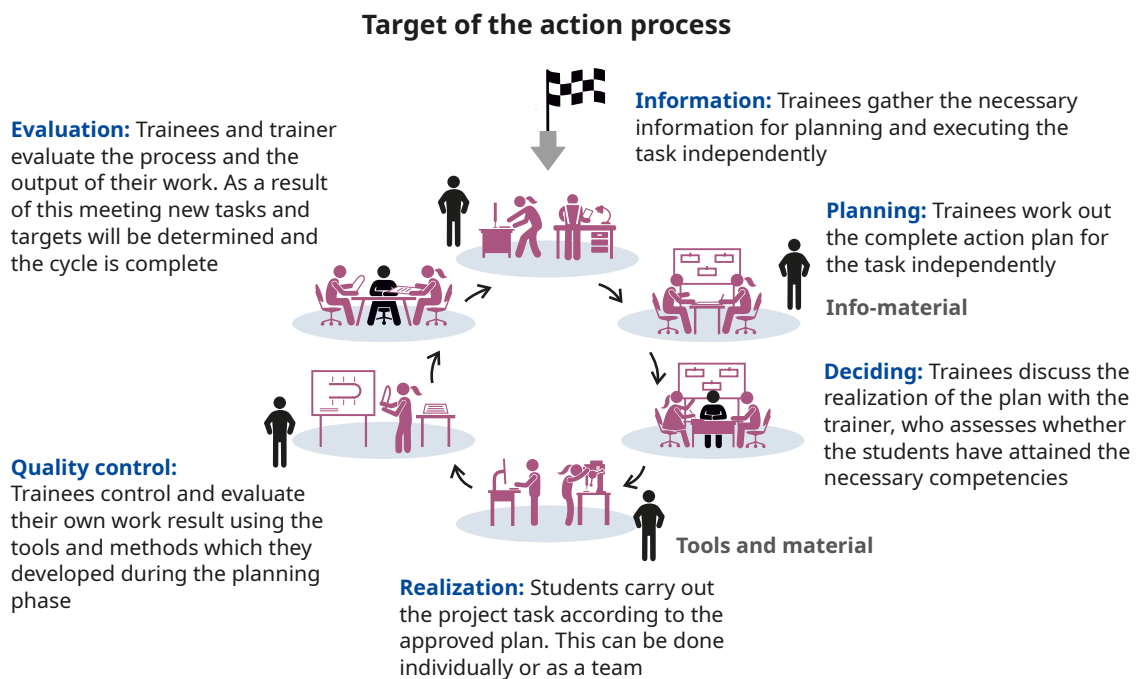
Target of the action process

Information: Trainees gather the necessary information for planning and executing the task independently

Planning: Trainees work out the complete action plan for the task independently

Info-material

Deciding: Trainees discuss the realization of the plan with the trainer, who assesses whether the students have attained the necessary competencies

Tools and material

Realization: Students carry out the project task according to the approved plan. This can be done individually or as a team

Quality control: Trainees control and evaluate their own work result using the tools and methods which they developed during the planning phase

Evaluation: Trainees and trainer evaluate the process and the output of their work. As a result of this meeting new tasks and targets will be determined and the cycle is complete